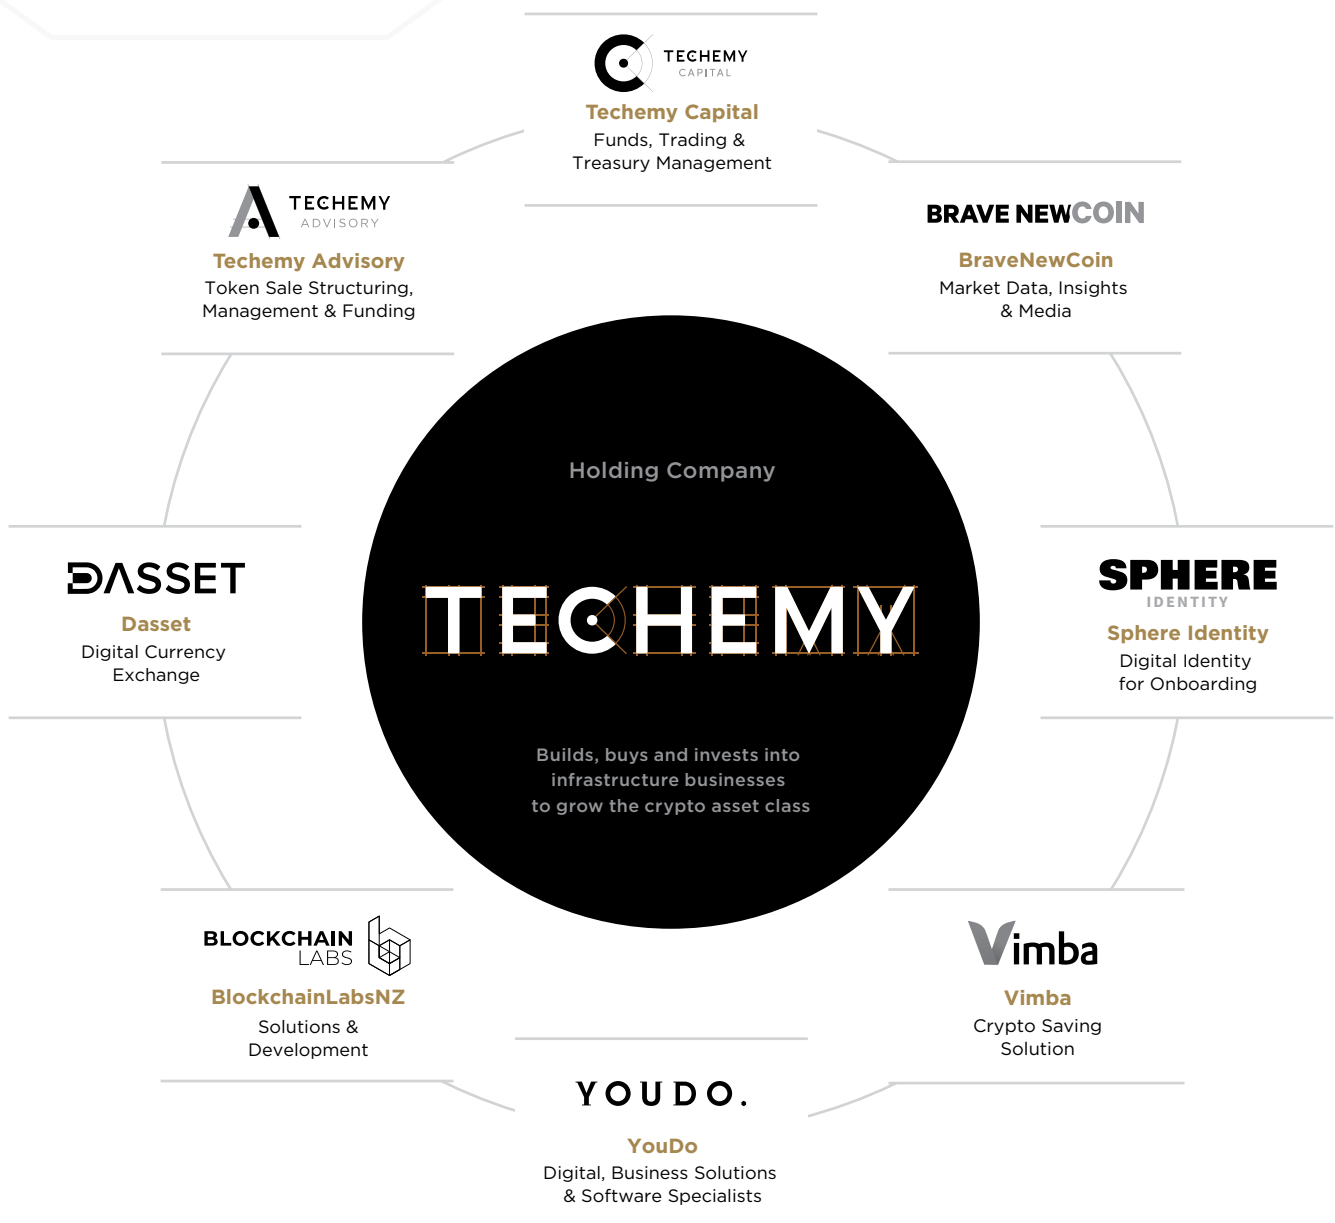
TECHEMY CAPITAL
Techemy Capital
Funds, Trading & Treasury Management

TECHEMY ADVISORY
Techemy Advisory
Token Sale Structuring, Management & Funding

BRAVE NEWCOIN
BraveNewCoin
Market Data, Insights & Media

Holding Company

TECHEMY

Builds, buys and invests into infrastructure businesses to grow the crypto asset class

DASSET
Dasset
Digital Currency Exchange

SPHERE IDENTITY
Sphere Identity
Digital Identity for Onboarding

BLOCKCHAIN LABS
BlockchainLabsNZ
Solutions & Development

Vimba
Vimba
Crypto Saving Solution

YOUDO.
YouDo
Digital, Business Solutions & Software Specialists